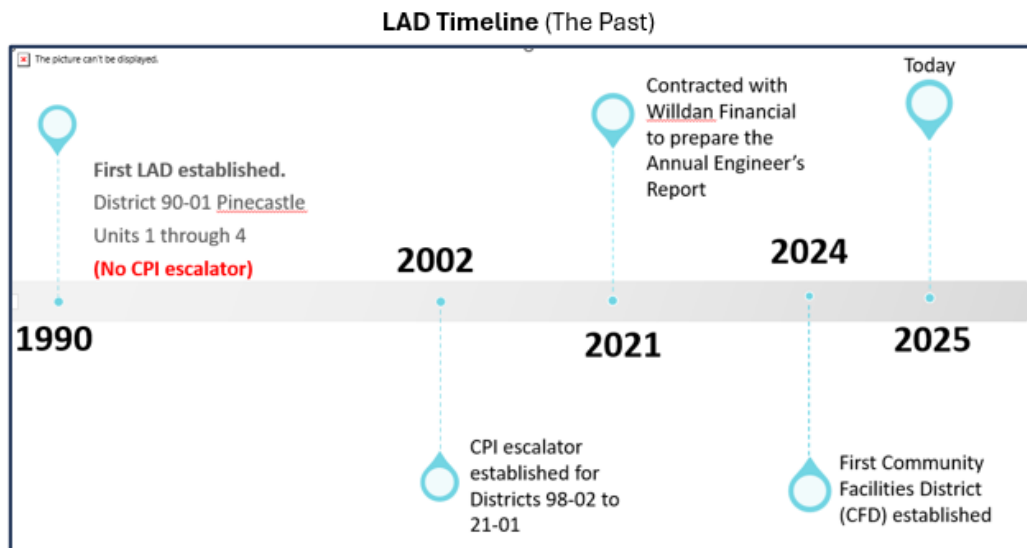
**LAD Timeline** (The Past)

The picture can't be displayed.

**First LAD established.**
District 90-01 Pinecastle
Units 1 through 4
**(No CPI escalator)**

**1990**

**2002**

CPI escalator established for Districts 98-02 to 21-01

Contracted with Willdan Financial to prepare the Annual Engineer's Report

**2021**

**2024**

First Community Facilities District (CFD) established

Today

**2025**